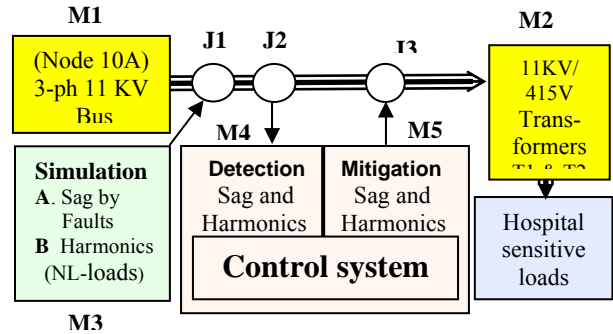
M1

(Node 10A) 3-ph 11 KV Bus

J1 J2 J3

M2

11KV/ 415V Transformers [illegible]

M4 M5

Simulation
A. Sag by Faults
B Harmonics (NL-loads)

Detection
Sag and Harmonics

Mitigation
Sag and Harmonics

Control system

Hospital sensitive loads

M3